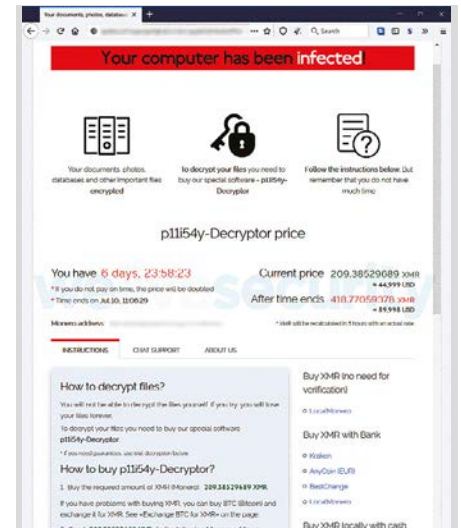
Your documents, photos, databa... ×

Search

Your computer has been infected!

Your documents, photos, databases and other important files encrypted

To decrypt your files you need to buy our special software - p11i54y-Decryptor

Follow the instructions below. But remember that you do not have much time

p11i54y-Decryptor price

You have 6 days, 23:58:23

* If you do not pay on time, the price will be doubled

* Time ends on Jul.10, 11:06:29

Current price 209.38529689 XMR
≈ 44,999 USD

After time ends 418.77059378 XMR
≈ 89,998 USD

Monero address: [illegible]

* Wall will be recalculated in 5 hours with an actual rate

INSTRUCTIONS CHAT SUPPORT ABOUT US

How to decrypt files?

You will not be able to decrypt the files yourself. If you try, you will lose your files forever.

To decrypt your files you need to buy our special software p11i54y-Decryptor.

* If you need guarantee, use trial decryption below

How to buy p11i54y-Decryptor?

1. Buy the required amount of XMR (Monero): 209.38529689 XMR

If you have problems with buying XMR, you can buy BTC (Bitcoin) and exchange it for XMR. See «Exchange BTC for XMR» on the page.

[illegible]

Buy XMR (no need for verification)

LocalMonero

Buy XMR with Bank

Kraken

AnyCoin (EUR)

BestChange

LocalMonero

Buy XMR locally with cash